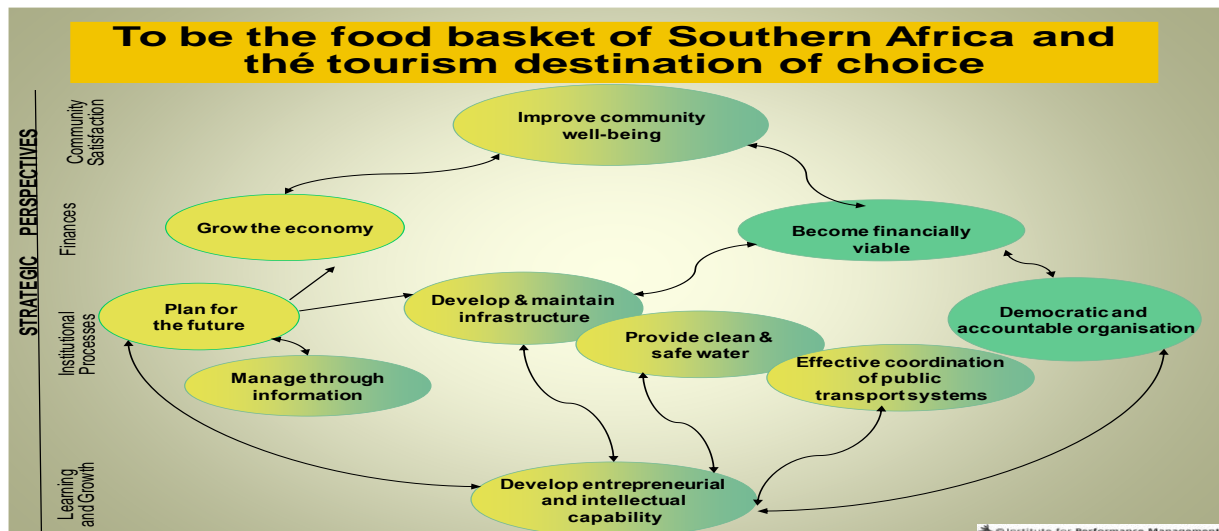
To be the food basket of Southern Africa and thé tourism destination of choice

STRATEGIC PERSPECTIVES

Community Satisfaction

Finances

Institutional Processes

Learning and Growth

Improve community well-being

Grow the economy

Become financially viable

Plan for the future

Develop & maintain infrastructure

Democratic and accountable organisation

Provide clean & safe water

Manage through information

Effective coordination of public transport systems

Develop entrepreneurial and intellectual capability

©Institute for Performance Management